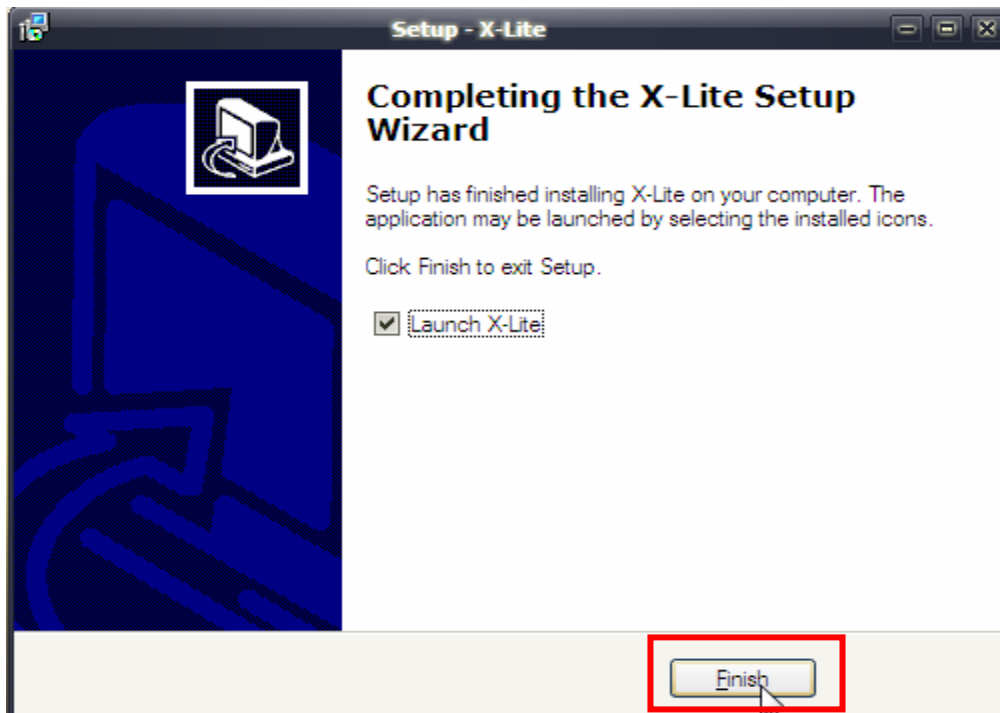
Setup - X-Lite

Completing the X-Lite Setup Wizard

Setup has finished installing X-Lite on your computer. The application may be launched by selecting the installed icons.

Click Finish to exit Setup.

Launch X-Lite

Finish